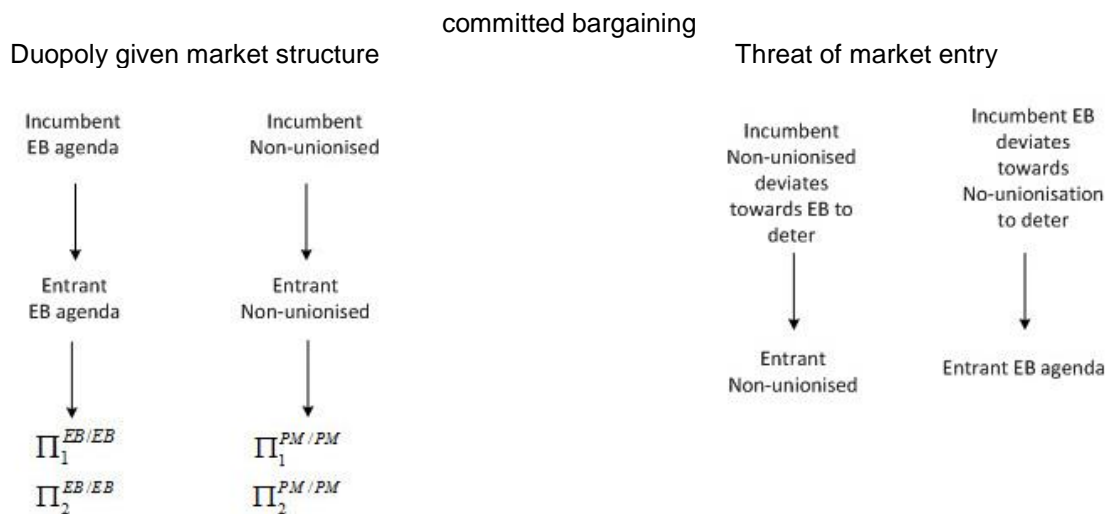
committed bargaining

Duopoly given market structure

Incumbent EB agenda

Entrant EB agenda

$\Pi_1^{EB/EB}$
$\Pi_2^{EB/EB}$

Incumbent Non-unionised

Entrant Non-unionised

$\Pi_1^{PM/PM}$
$\Pi_2^{PM/PM}$

Threat of market entry

Incumbent Non-unionised deviates towards EB to deter

Entrant Non-unionised

Incumbent EB deviates towards No-unionisation to deter

Entrant EB agenda